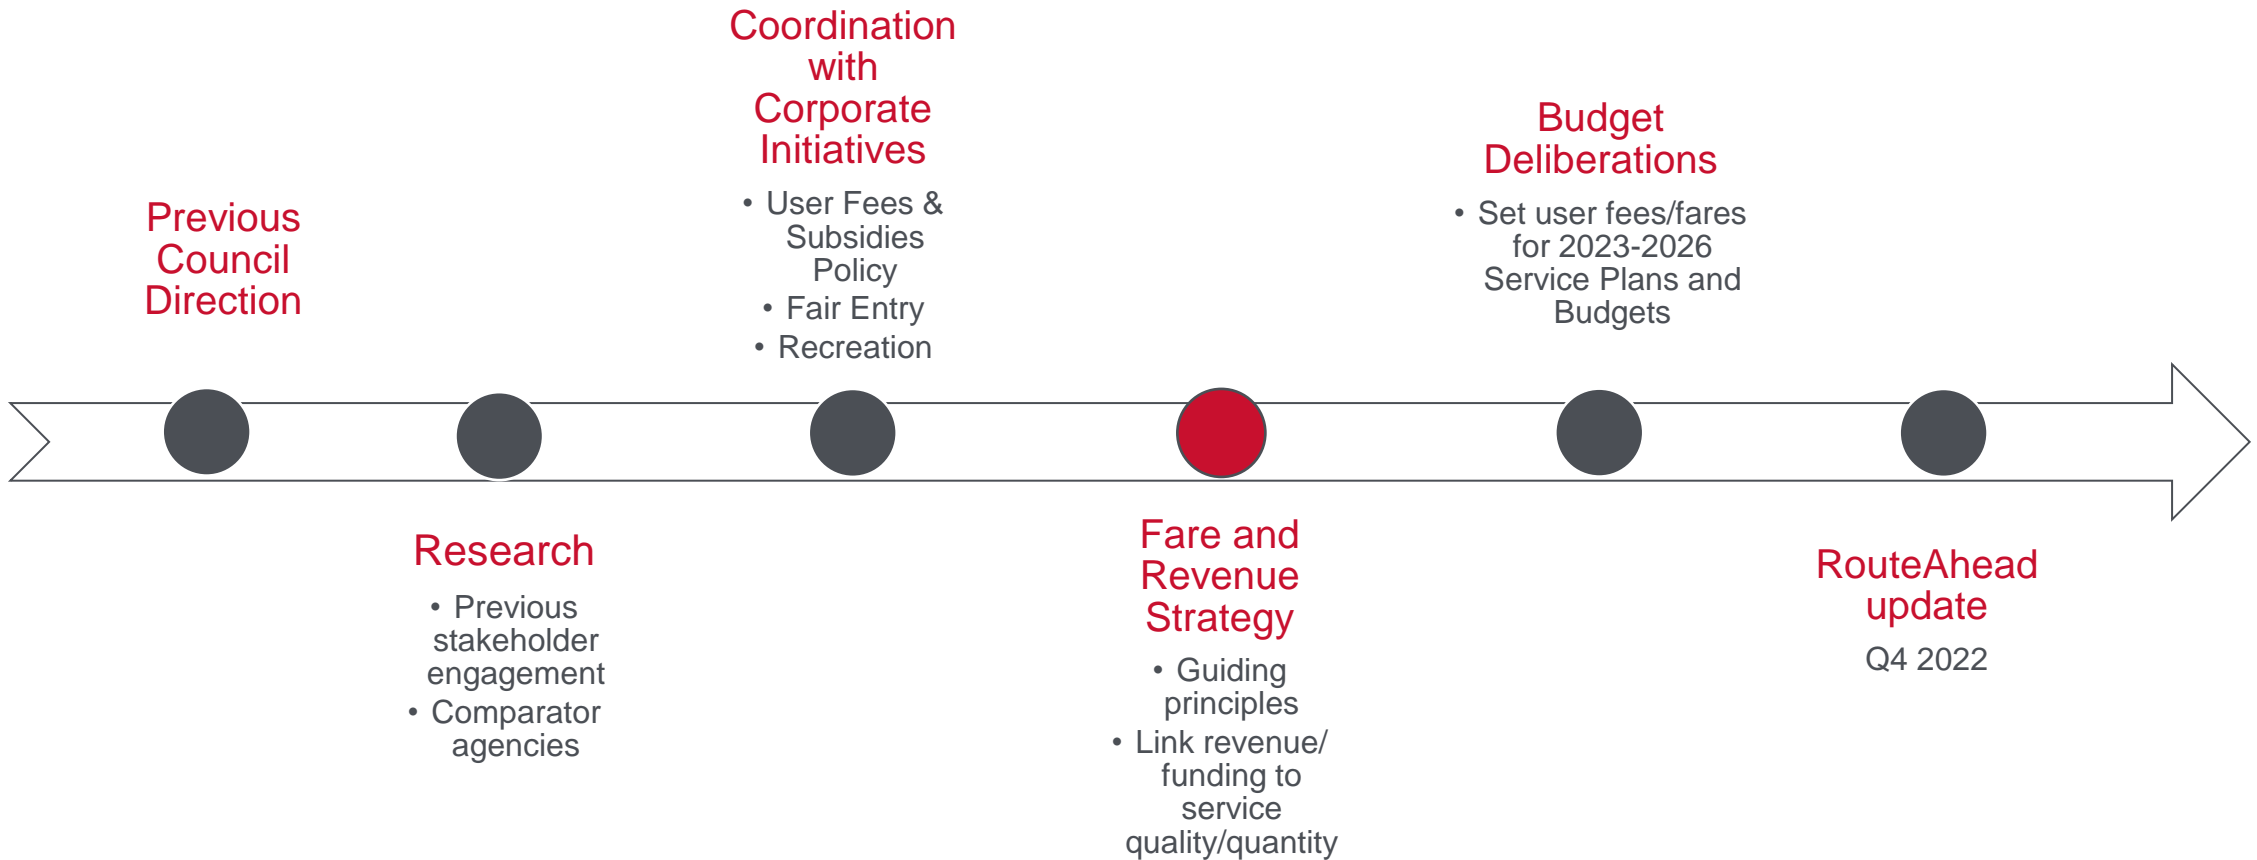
Previous Council Direction

Research

• Previous stakeholder engagement
• Comparator agencies

Coordination with Corporate Initiatives

• User Fees & Subsidies Policy
• Fair Entry
• Recreation

Fare and Revenue Strategy

• Guiding principles
• Link revenue/ funding to service quality/quantity

Budget Deliberations

• Set user fees/fares for 2023-2026 Service Plans and Budgets

RouteAhead update

Q4 2022